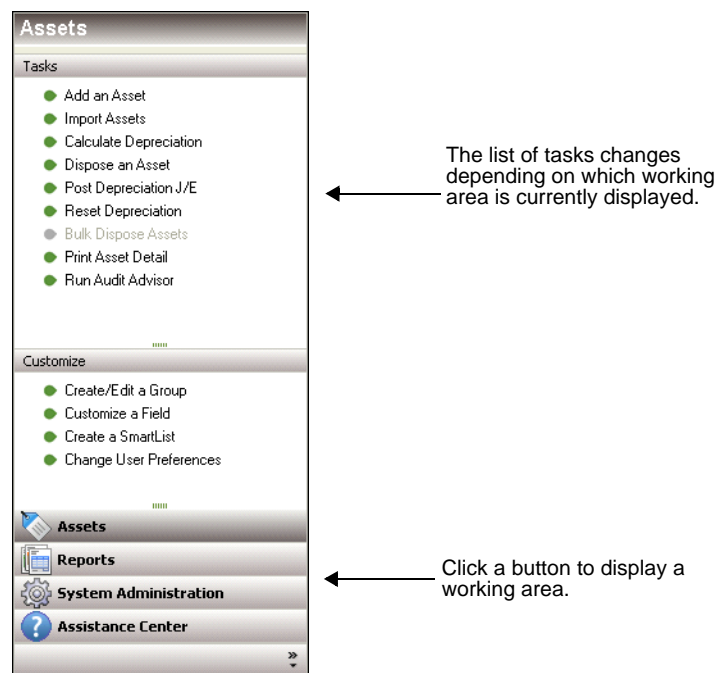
Assets

Tasks

Add an Asset
Import Assets
Calculate Depreciation
Dispose an Asset
Post Depreciation J/E
Reset Depreciation
Bulk Dispose Assets
Print Asset Detail
Run Audit Advisor

Customize

Create/Edit a Group
Customize a Field
Create a SmartList
Change User Preferences

Assets
Reports
System Administration
Assistance Center

The list of tasks changes depending on which working area is currently displayed.

Click a button to display a working area.